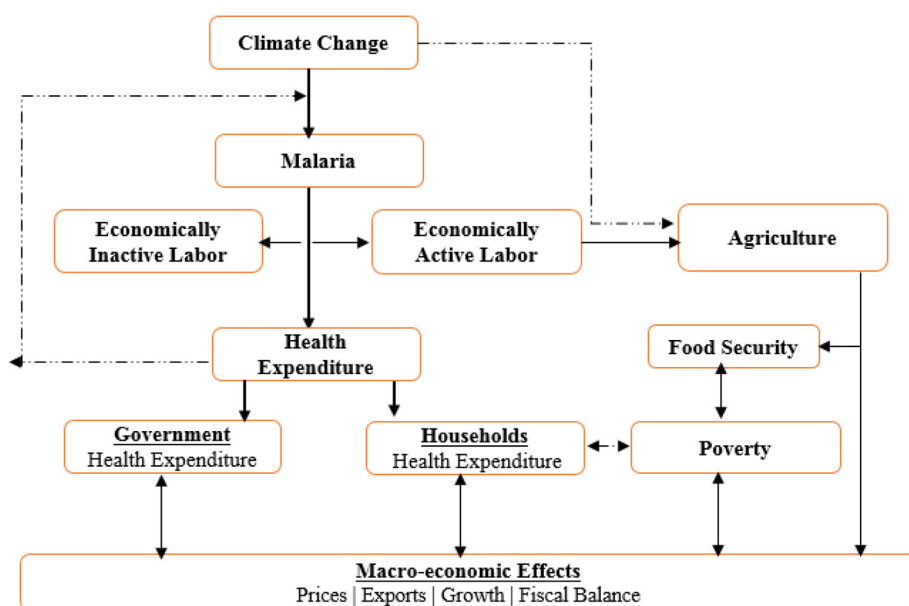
Climate Change

Malaria

Economically Inactive Labor

Economically Active Labor

Agriculture

Health Expenditure

Food Security

Government
Health Expenditure

Households
Health Expenditure

Poverty

Macro-economic Effects
Prices | Exports | Growth | Fiscal Balance